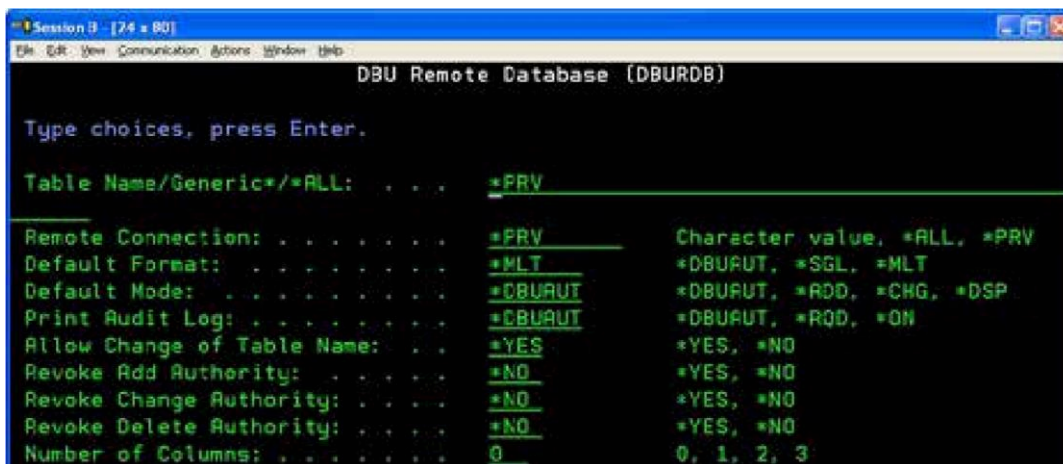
Session B - [24 x 80]
File Edit View Communication Actions Window Help

DBU Remote Database (DBURDB)

Type choices, press Enter.

Table Name/Generic*/*ALL: . . . . *PRV

Remote Connection: . . . . . . . . *PRV Character value, *ALL, *PRV
Default Format: . . . . . . . . . *MLT *DBUAUT, *SGL, *MLT
Default Mode: . . . . . . . . . . *DBUAUT *DBUAUT, *ADD, *CHG, *DSP
Print Audit Log: . . . . . . . . . *DBUAUT *DBUAUT, *RQD, *ON
Allow Change of Table Name: . . . *YES *YES, *NO
Revoke Add Authority: . . . . . . *NO *YES, *NO
Revoke Change Authority: . . . . . *NO *YES, *NO
Revoke Delete Authority: . . . . . *NO *YES, *NO
Number of Columns: . . . . . . . . 0 0, 1, 2, 3